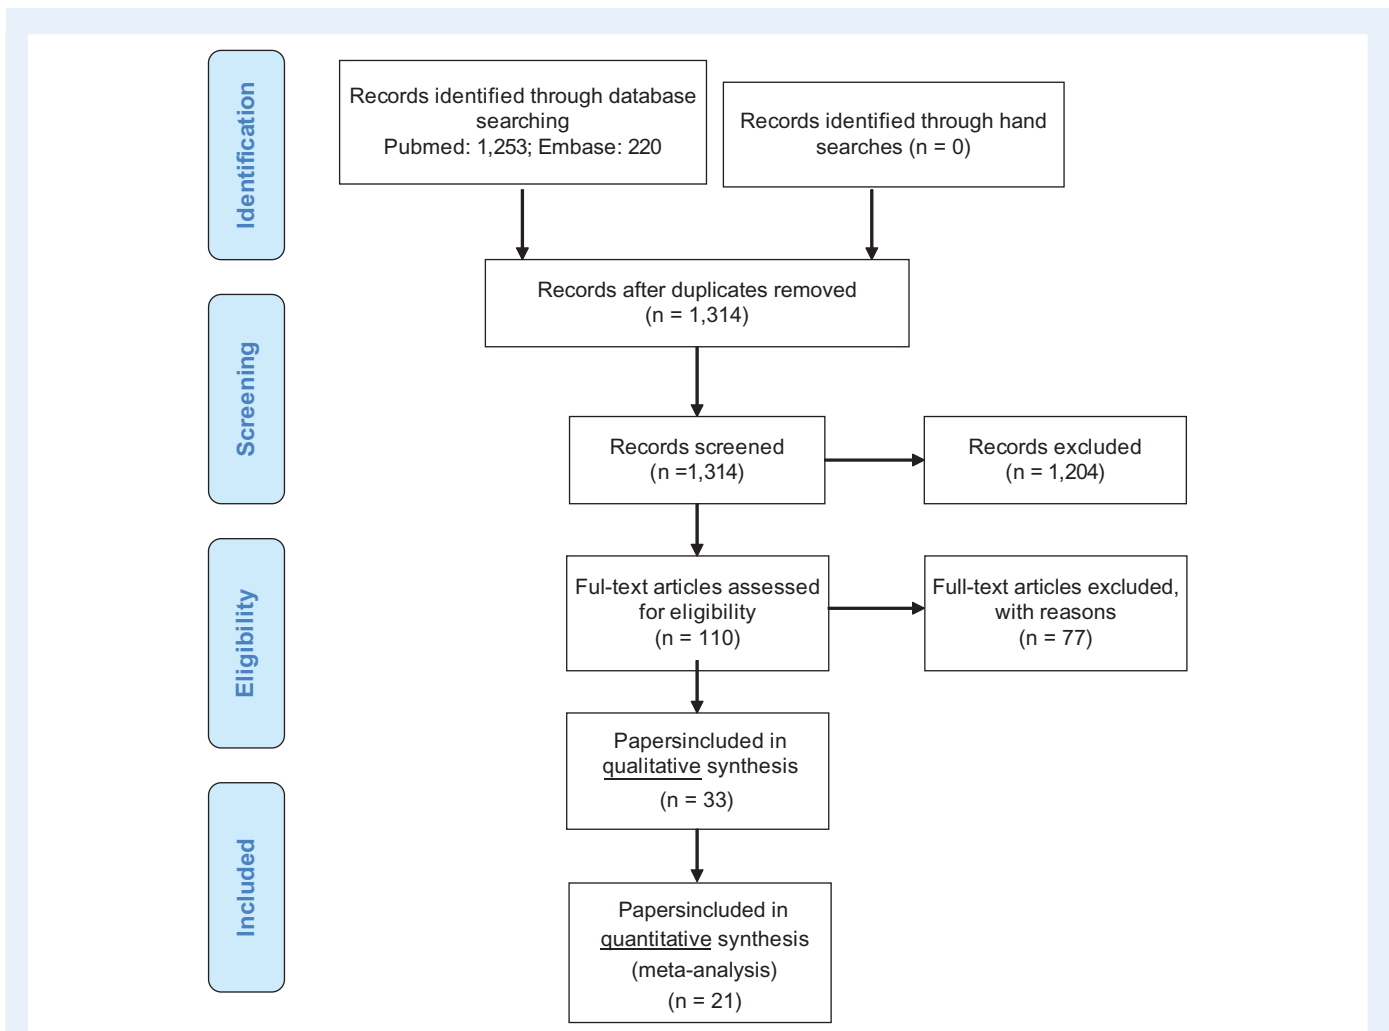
Identification

Records identified through database searching
Pubmed: 1,253; Embase: 220

Records identified through hand searches (n = 0)

Records after duplicates removed
(n = 1,314)

Screening

Records screened
(n =1,314)

Records excluded
(n = 1,204)

Eligibility

Ful-text articles assessed for eligibility
(n = 110)

Full-text articles excluded, with reasons
(n = 77)

Papersincluded in qualitative synthesis
(n = 33)

Included

Papersincluded in quantitative synthesis
(meta-analysis)
(n = 21)